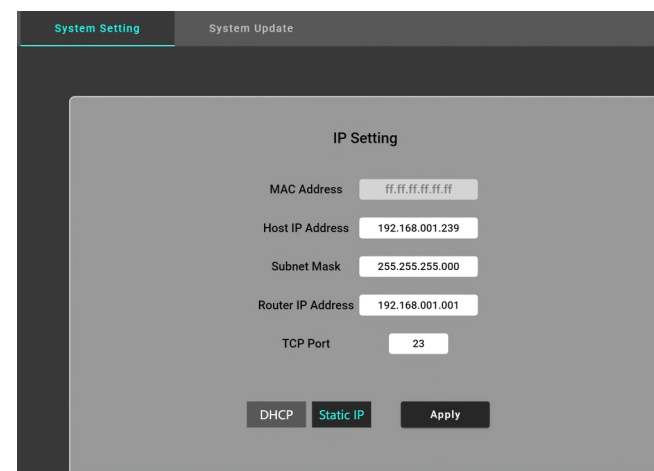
System Setting
System Update

IP Setting

MAC Address
ff.ff.ff.ff.ff.ff

Host IP Address
192.168.001.239

Subnet Mask
255.255.255.000

Router IP Address
192.168.001.001

TCP Port
23

DHCP
Static IP
Apply